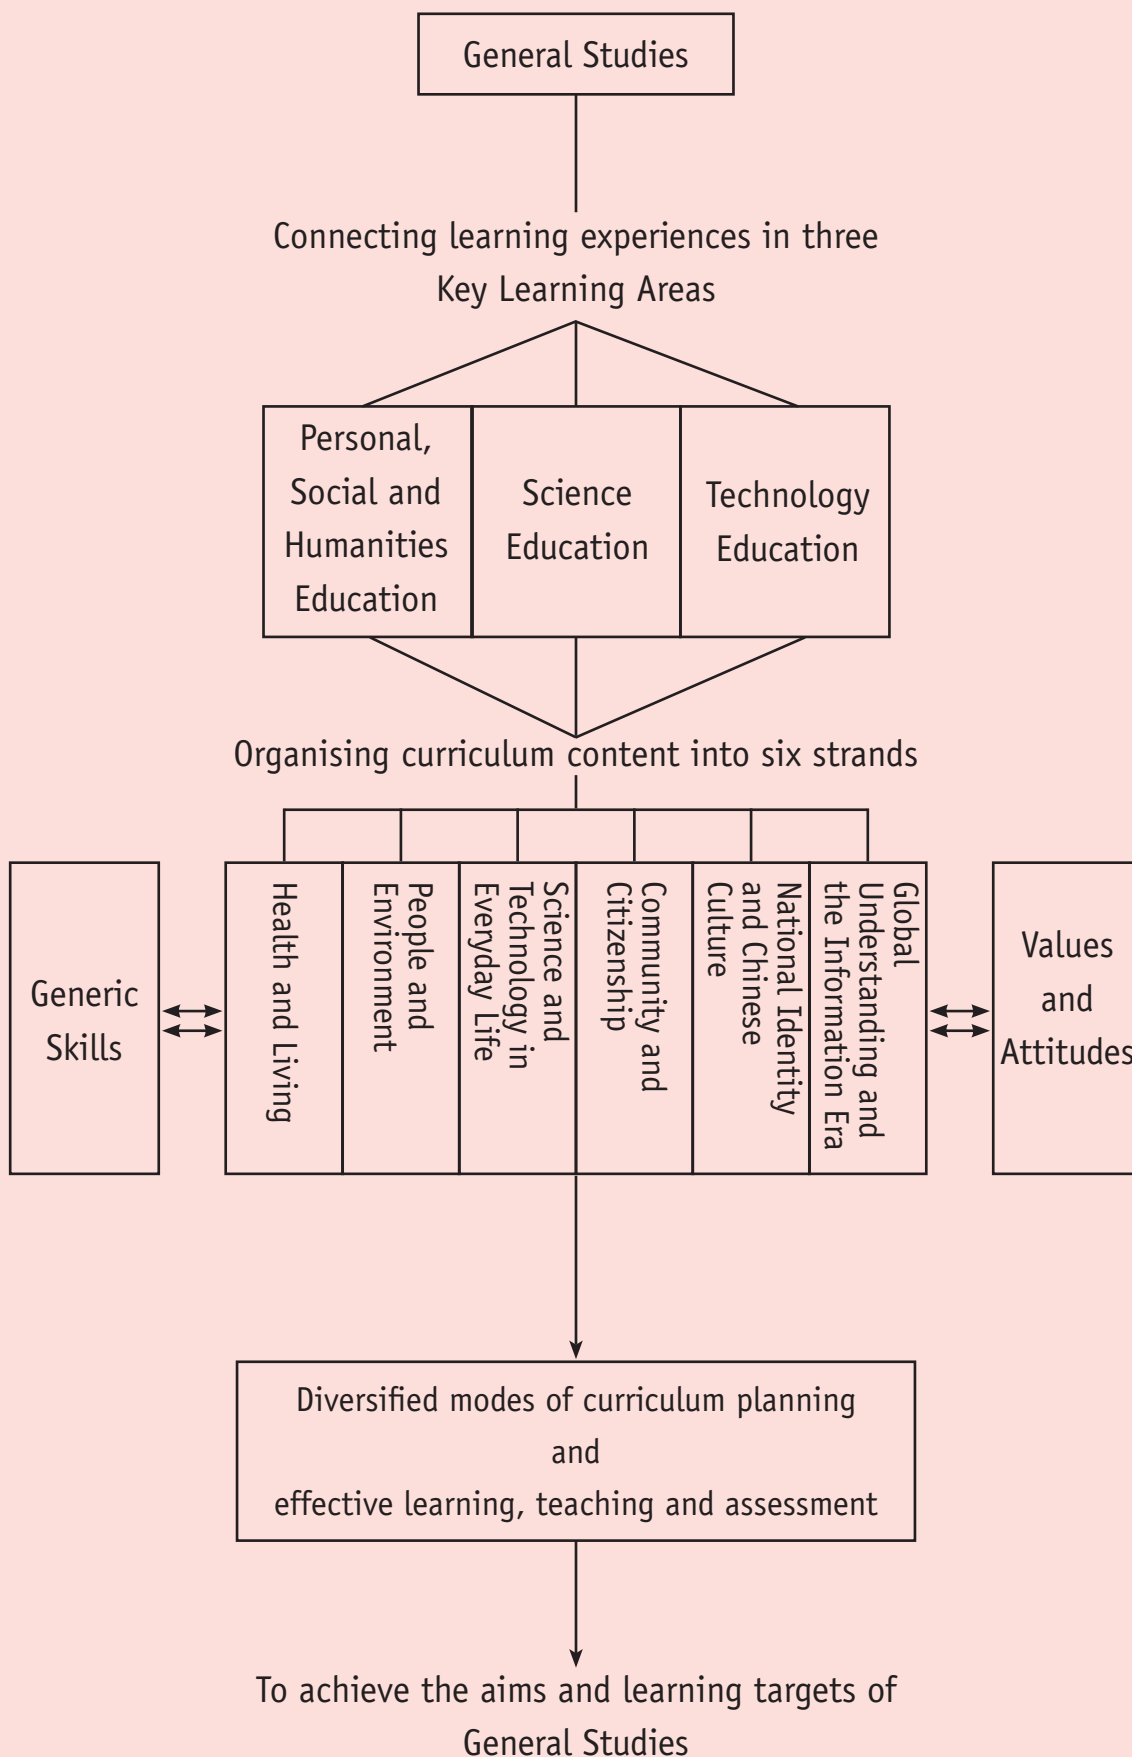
General Studies

Connecting learning experiences in three Key Learning Areas

Personal, Social and Humanities Education

Science Education

Technology Education

Organising curriculum content into six strands

Generic Skills

Health and Living

People and Environment

Science and Technology in Everyday Life

Community and Citizenship

National Identity and Chinese Culture

Global Understanding and the Information Era

Values and Attitudes

Diversified modes of curriculum planning and effective learning, teaching and assessment

To achieve the aims and learning targets of General Studies